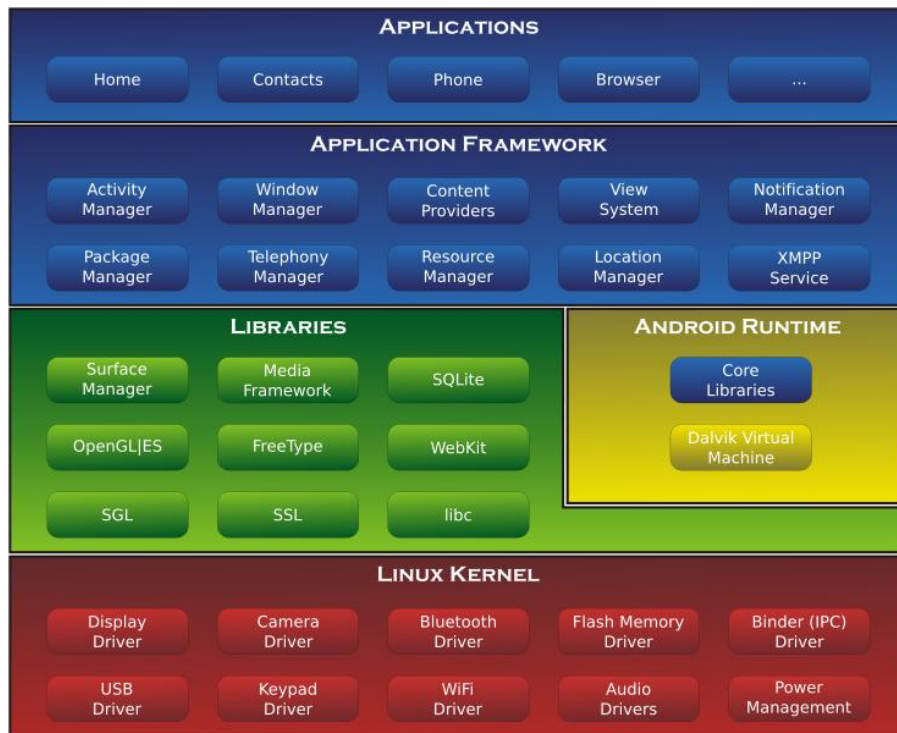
APPLICATIONS

Home
Contacts
Phone
Browser
...

APPLICATION FRAMEWORK

Activity Manager
Window Manager
Content Providers
View System
Notification Manager

Package Manager
Telephony Manager
Resource Manager
Location Manager
XMPP Service

LIBRARIES

Surface Manager
Media Framework
SQLite

OpenGL|ES
FreeType
WebKit

SGL
SSL
libc

ANDROID RUNTIME

Core Libraries

Dalvik Virtual Machine

LINUX KERNEL

Display Driver
Camera Driver
Bluetooth Driver
Flash Memory Driver
Binder (IPC) Driver

USB Driver
Keypad Driver
WiFi Driver
Audio Drivers
Power Management